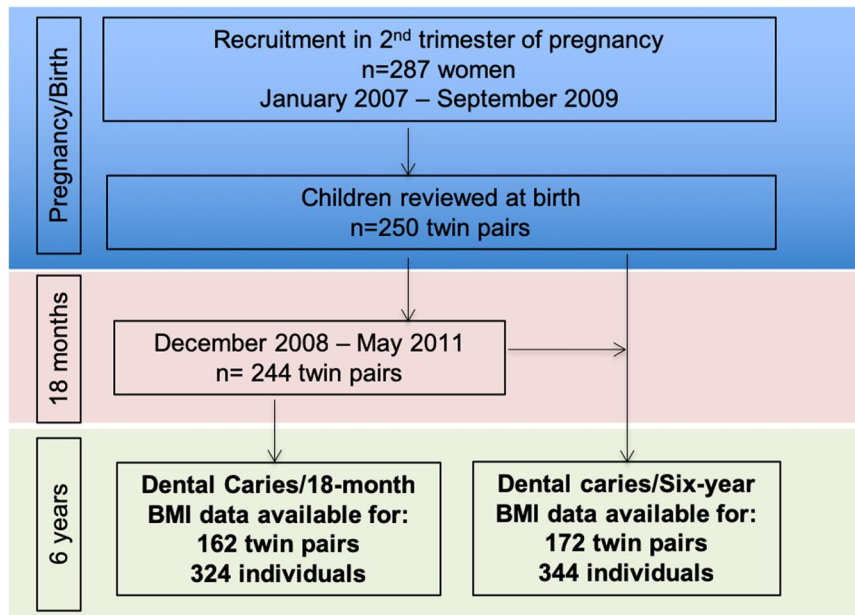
Pregnancy/Birth

Recruitment in 2$^{nd}$ trimester of pregnancy
n=287 women
January 2007 – September 2009

Children reviewed at birth
n=250 twin pairs

18 months

December 2008 – May 2011
n= 244 twin pairs

6 years

Dental Caries/18-month BMI data available for:
162 twin pairs
324 individuals

Dental caries/Six-year BMI data available for:
172 twin pairs
344 individuals